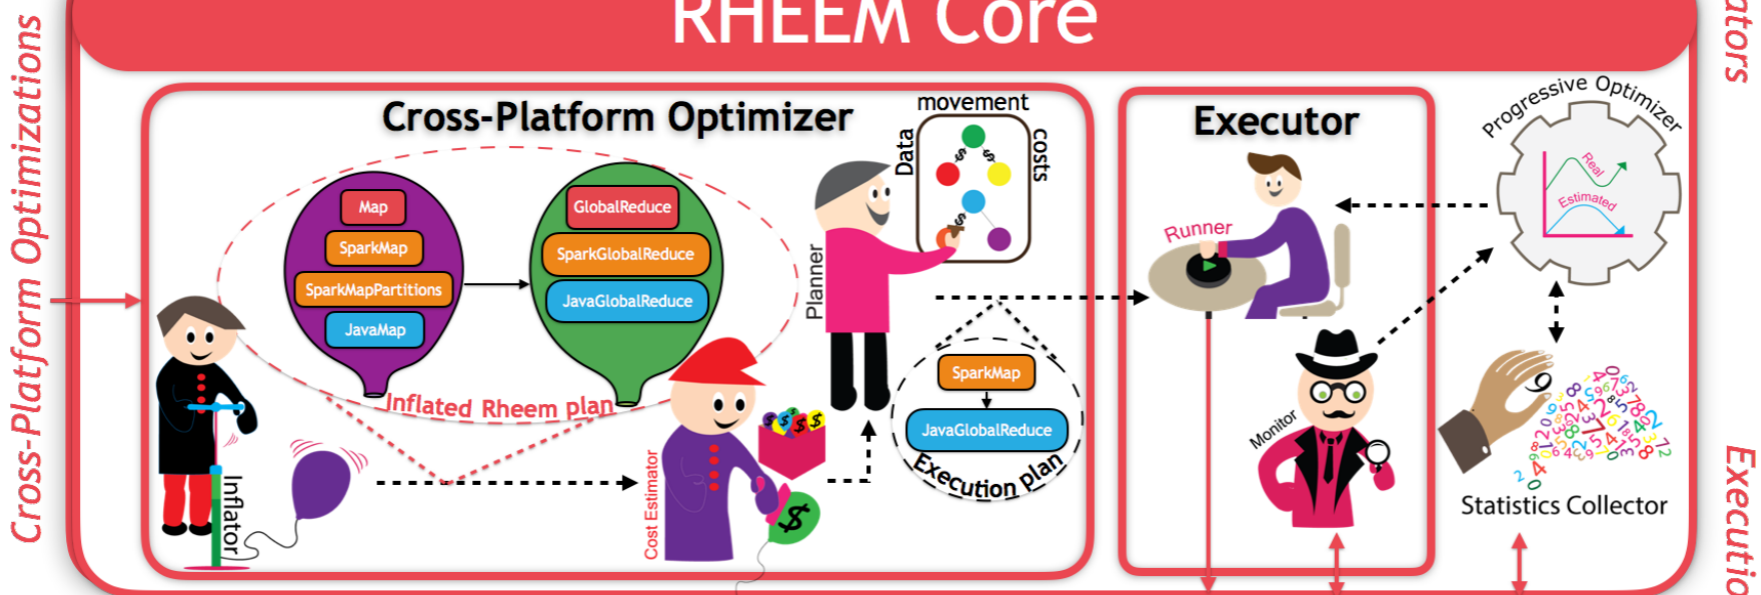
RHEEM Core

Cross-Platform Optimizations

Cross-Platform Optimizer

Map
SparkMap
SparkMapPartitions
JavaMap

GlobalReduce
SparkGlobalReduce
JavaGlobalReduce

Inflated Rheem plan

Inflator

Cost Estimator

Planner

Data movement costs

SparkMap
JavaGlobalReduce
Execution plan

Executor

Runner

Monitor

Progressive Optimizer

Real
Estimated

Statistics Collector

ators

Executio